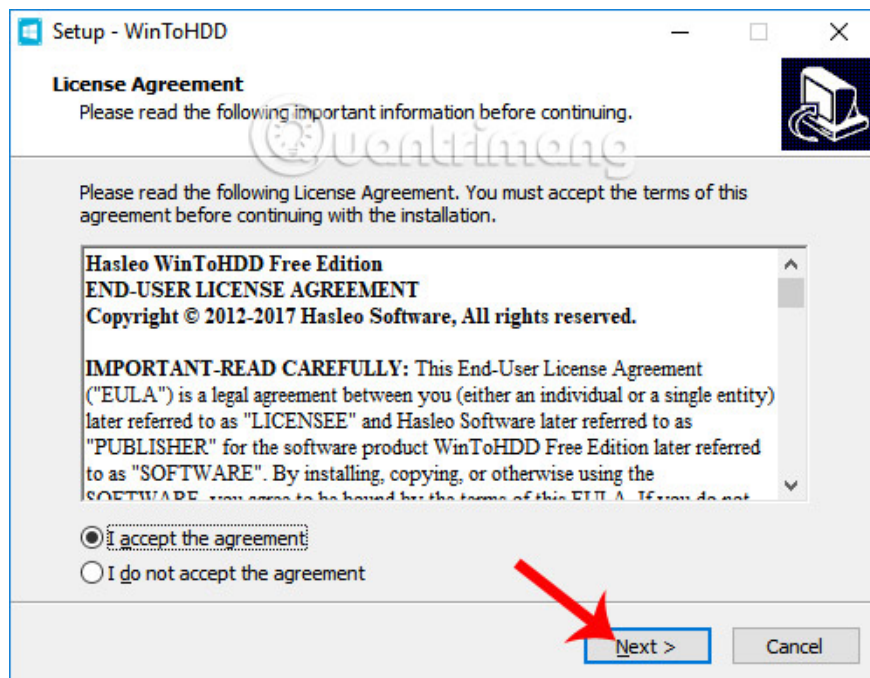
Setup - WinToHDD

License Agreement
Please read the following important information before continuing.

Quantrimang

Please read the following License Agreement. You must accept the terms of this agreement before continuing with the installation.

Hasleo WinToHDD Free Edition
END-USER LICENSE AGREEMENT
Copyright © 2012-2017 Hasleo Software, All rights reserved.

IMPORTANT-READ CAREFULLY: This End-User License Agreement ("EULA") is a legal agreement between you (either an individual or a single entity) later referred to as "LICENSEE" and Hasleo Software later referred to as "PUBLISHER" for the software product WinToHDD Free Edition later referred to as "SOFTWARE". By installing, copying, or otherwise using the SOFTWARE, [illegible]

I accept the agreement
I do not accept the agreement

Next >
Cancel